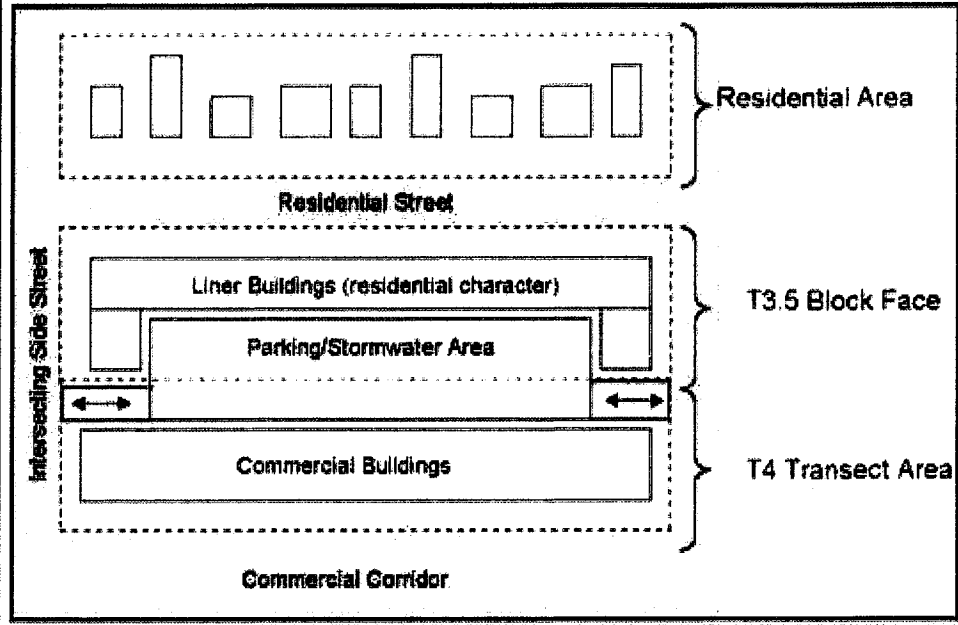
Residential Area

Residential Street

Intersecting Side Street

Liner Buildings (residential character)

T3.5 Block Face

Parking/Stormwater Area

Commercial Buildings

T4 Transect Area

Commercial Corridor